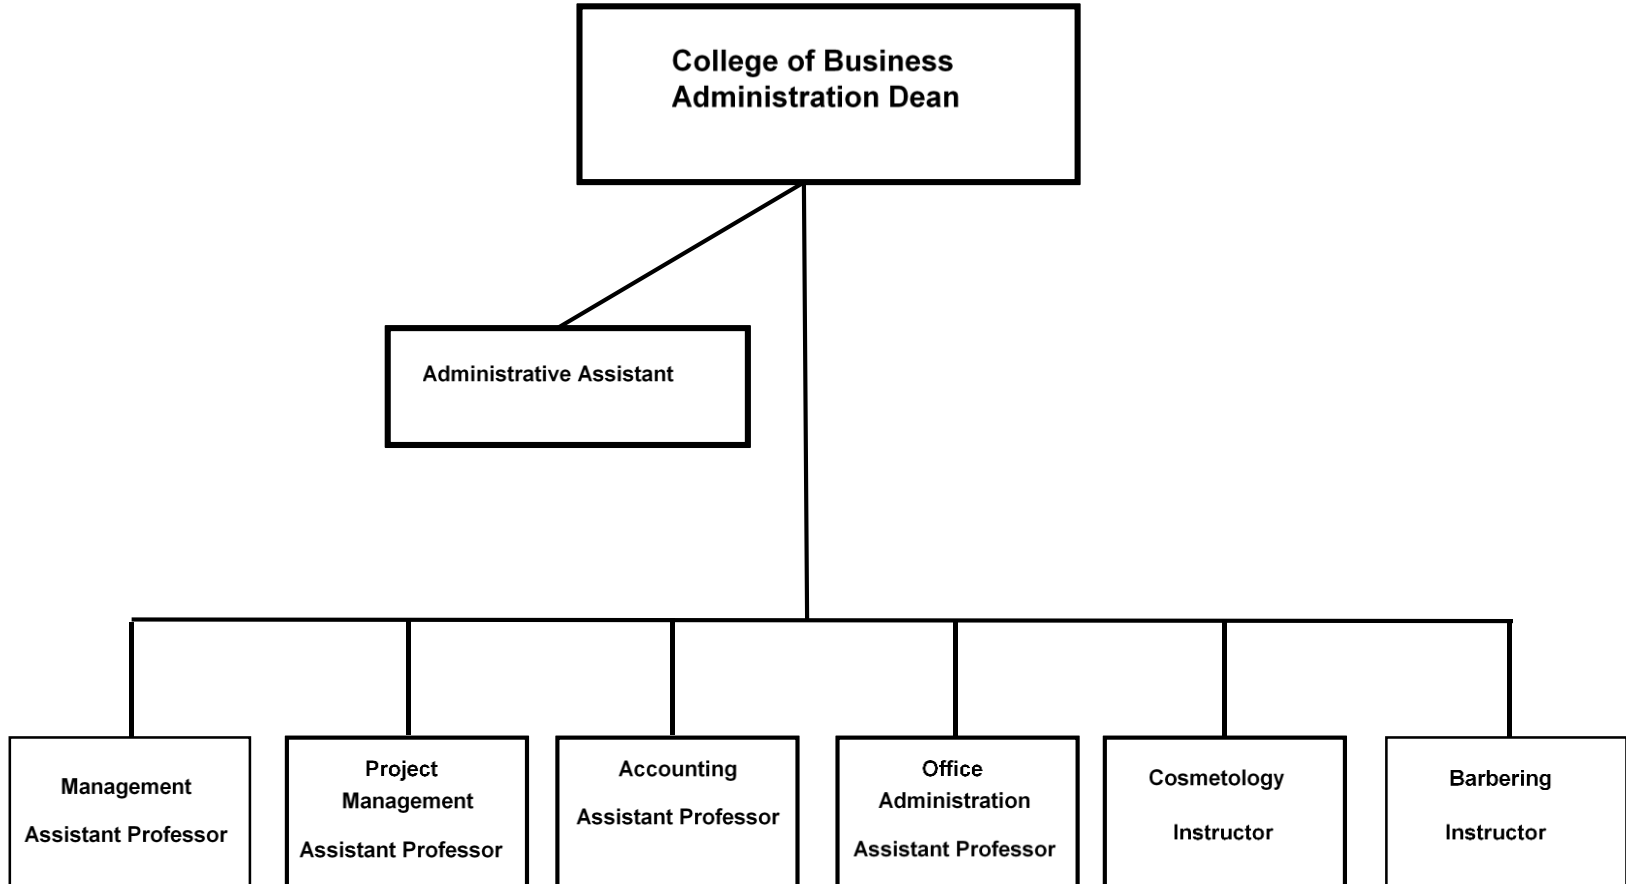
College of Business Administration Dean

Administrative Assistant

Management

Assistant Professor

Project Management

Assistant Professor

Accounting

Assistant Professor

Office Administration

Assistant Professor

Cosmetology

Instructor

Barbering

Instructor